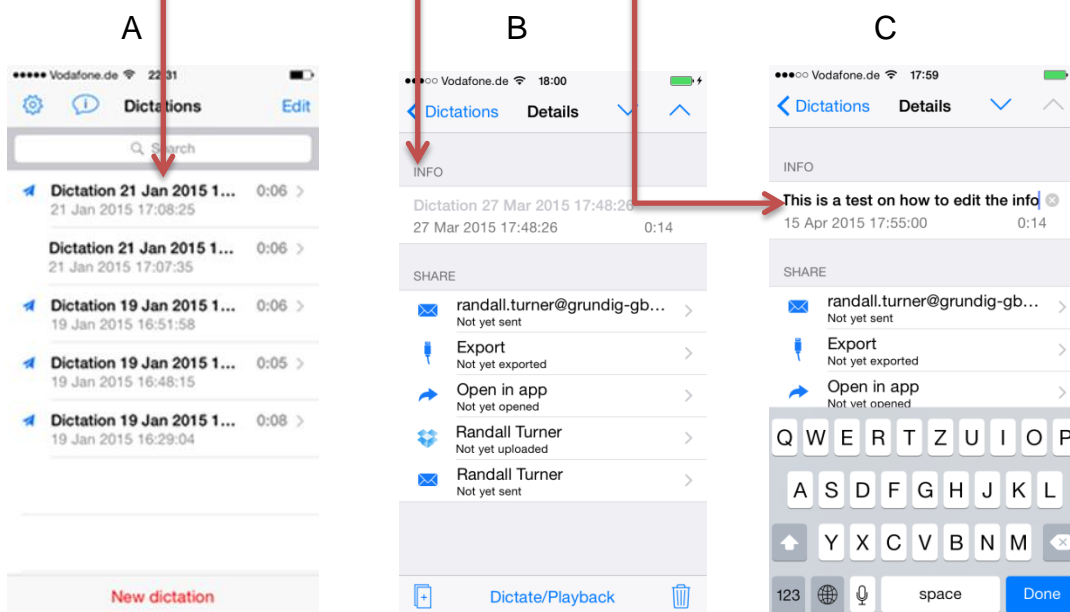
A

●●●●● Vodafone.de 22:31

Dictations Edit

Search

Dictation 21 Jan 2015 1... 0:06
21 Jan 2015 17:08:25

Dictation 21 Jan 2015 1... 0:06
21 Jan 2015 17:07:35

Dictation 19 Jan 2015 1... 0:06
19 Jan 2015 16:51:58

Dictation 19 Jan 2015 1... 0:05
19 Jan 2015 16:48:15

Dictation 19 Jan 2015 1... 0:08
19 Jan 2015 16:29:04

New dictation

B

●●●○○ Vodafone.de 18:00

Dictations Details

INFO

Dictation 27 Mar 2015 17:48:26
27 Mar 2015 17:48:26 0:14

SHARE

randall.turner@grundig-gb...
Not yet sent

Export
Not yet exported

Open in app
Not yet opened

Randall Turner
Not yet uploaded

Randall Turner
Not yet sent

Dictate/Playback

C

●●●○○ Vodafone.de 17:59

Dictations Details

INFO

This is a test on how to edit the info
15 Apr 2015 17:55:00 0:14

SHARE

randall.turner@grundig-gb...
Not yet sent

Export
Not yet exported

Open in app
Not yet opened

Q W E R T Z U I O P
A S D F G H J K L
Y X C V B N M
123 space Done